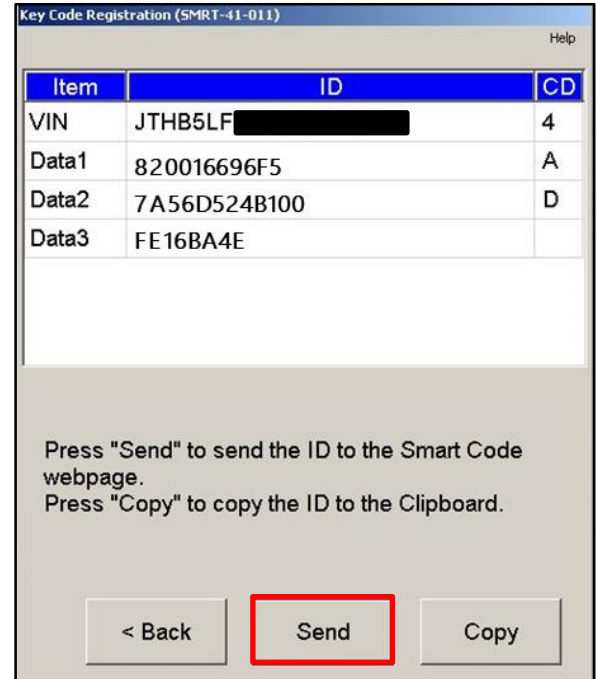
Key Code Registration (SMRT-41-011)

Help

| Item | ID | CD |
|---|---|---|
| VIN | JTHB5LF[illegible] | 4 |
| Data1 | 820016696F5 | A |
| Data2 | 7A56D524B100 | D |
| Data3 | FE16BA4E | |

Press "Send" to send the ID to the Smart Code webpage.
Press "Copy" to copy the ID to the Clipboard.

< Back
Send
Copy